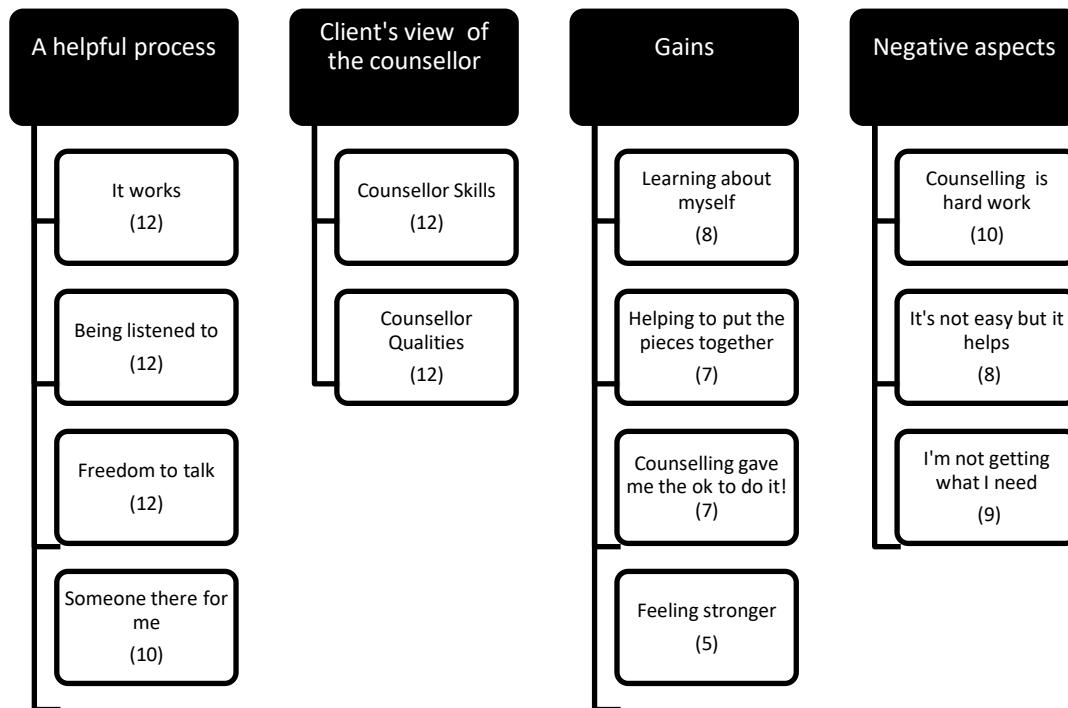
A helpful process

It works
(12)

Being listened to
(12)

Freedom to talk
(12)

Someone there for me
(10)

Client's view of the counsellor

Counsellor Skills
(12)

Counsellor Qualities
(12)

Gains

Learning about myself
(8)

Helping to put the pieces together
(7)

Counselling gave me the ok to do it!
(7)

Feeling stronger
(5)

Negative aspects

Counselling is hard work
(10)

It's not easy but it helps
(8)

I'm not getting what I need
(9)